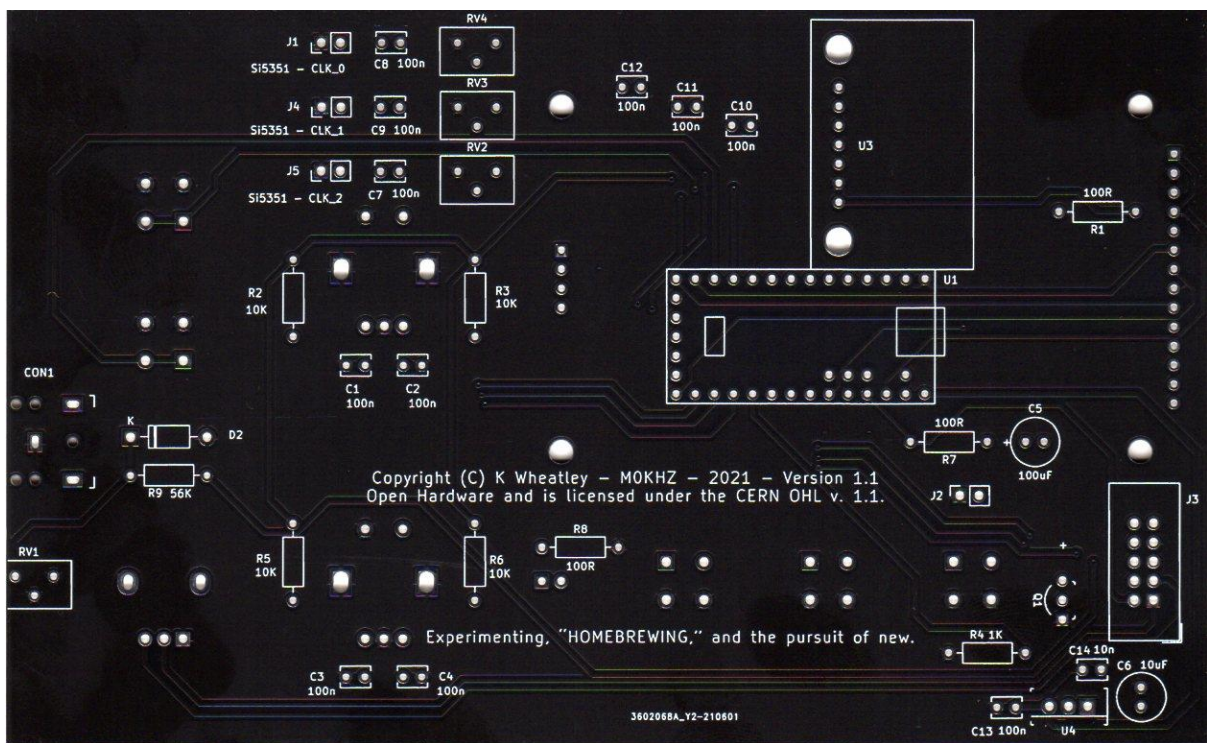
J1
Si5351 - CLK_0
C8 100n
RV4
J4
Si5351 - CLK_1
C9 100n
RV3
J5
Si5351 - CLK_2
C7 100n
RV2
C12
100n
C11
100n
C10
100n
U3
100R
R1
R2
10K
R3
10K
U1
C1
100n
C2
100n
CON1
K
D2
R9 56K
100R
R7
C5
+
100uF
Copyright (C) K Wheatley - M0KHZ - 2021 - Version 1.1
Open Hardware and is licensed under the CERN OHL v. 1.1.
J2
J3
RV1
R5
10K
R6
10K
R8
100R
+
Q1
Experimenting, "HOMEBREWING," and the pursuit of new.
R4 1K
C14 10n
C6 10uF
C3
100n
C4
100n
3602068A_Y2-210601
C13 100n
U4